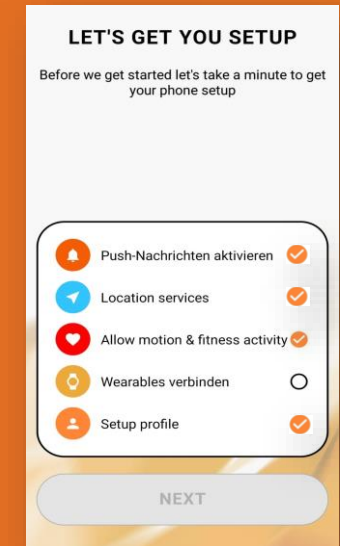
LET'S GET YOU SETUP

Before we get started let's take a minute to get your phone setup

Push-Nachrichten aktivieren

Location services

Allow motion & fitness activity

Wearables verbinden

Setup profile

NEXT